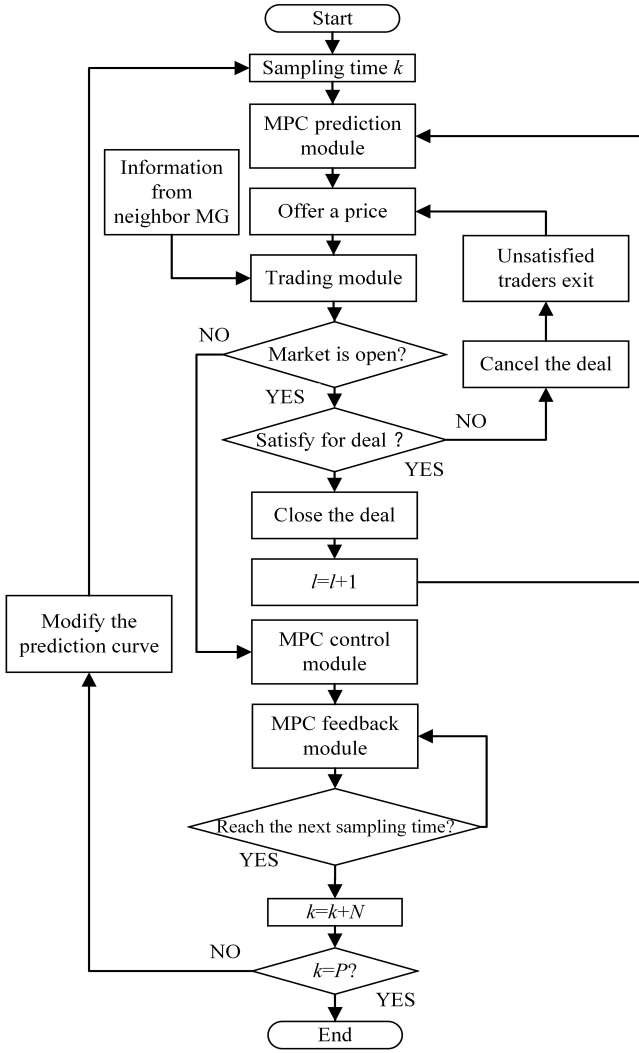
Start

Sampling time $k$

MPC prediction module

Information from neighbor MG

Offer a price

Unsatisfied traders exit

Trading module

NO

Market is open?

Cancel the deal

YES

Satisfy for deal ?

NO

YES

Close the deal

$l=l+1$

Modify the prediction curve

MPC control module

MPC feedback module

Reach the next sampling time?

YES

$k=k+N$

NO

$k=P$?

YES

End